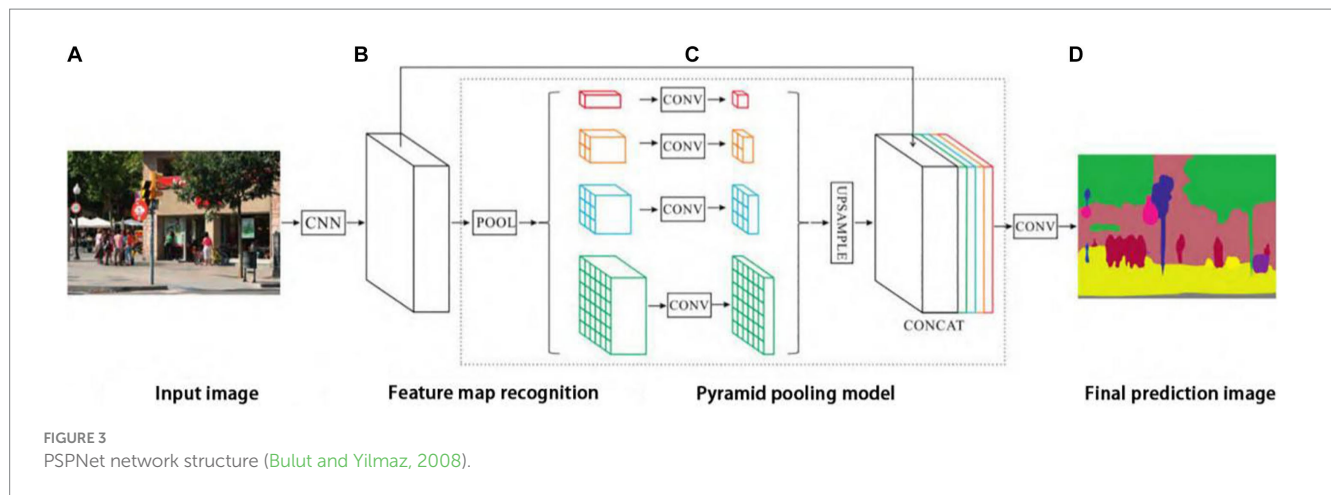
A

B

C

D

CNN

POOL

CONV

CONV

CONV

CONV

UPSAMPLE

CONCAT

CONV

Input image

Feature map recognition

Pyramid pooling model

Final prediction image

FIGURE 3
PSPNet network structure (Bulut and Yilmaz, 2008).